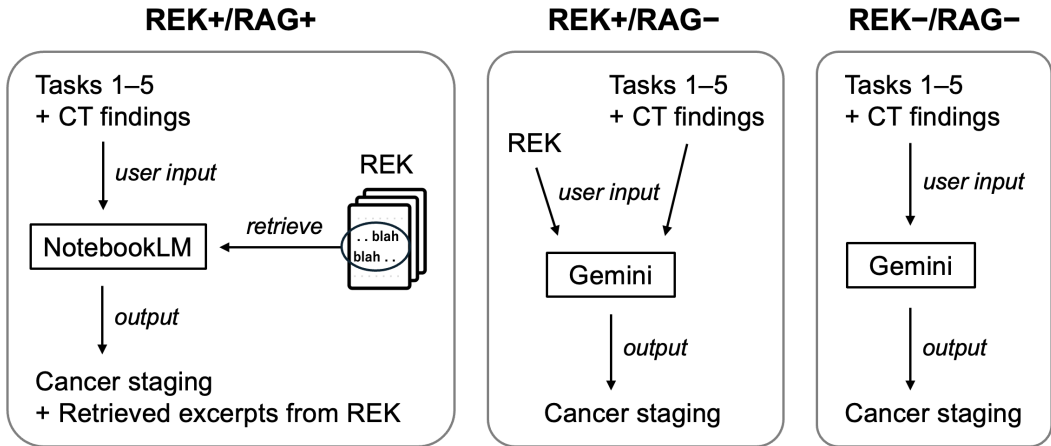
REK+/RAG+

Tasks 1–5
+ CT findings

user input

REK

retrieve

.. blah
blah ..

NotebookLM

output

Cancer staging
+ Retrieved excerpts from REK

REK+/RAG−

Tasks 1–5
+ CT findings

REK

user input

Gemini

output

Cancer staging

REK−/RAG−

Tasks 1–5
+ CT findings

user input

Gemini

output

Cancer staging